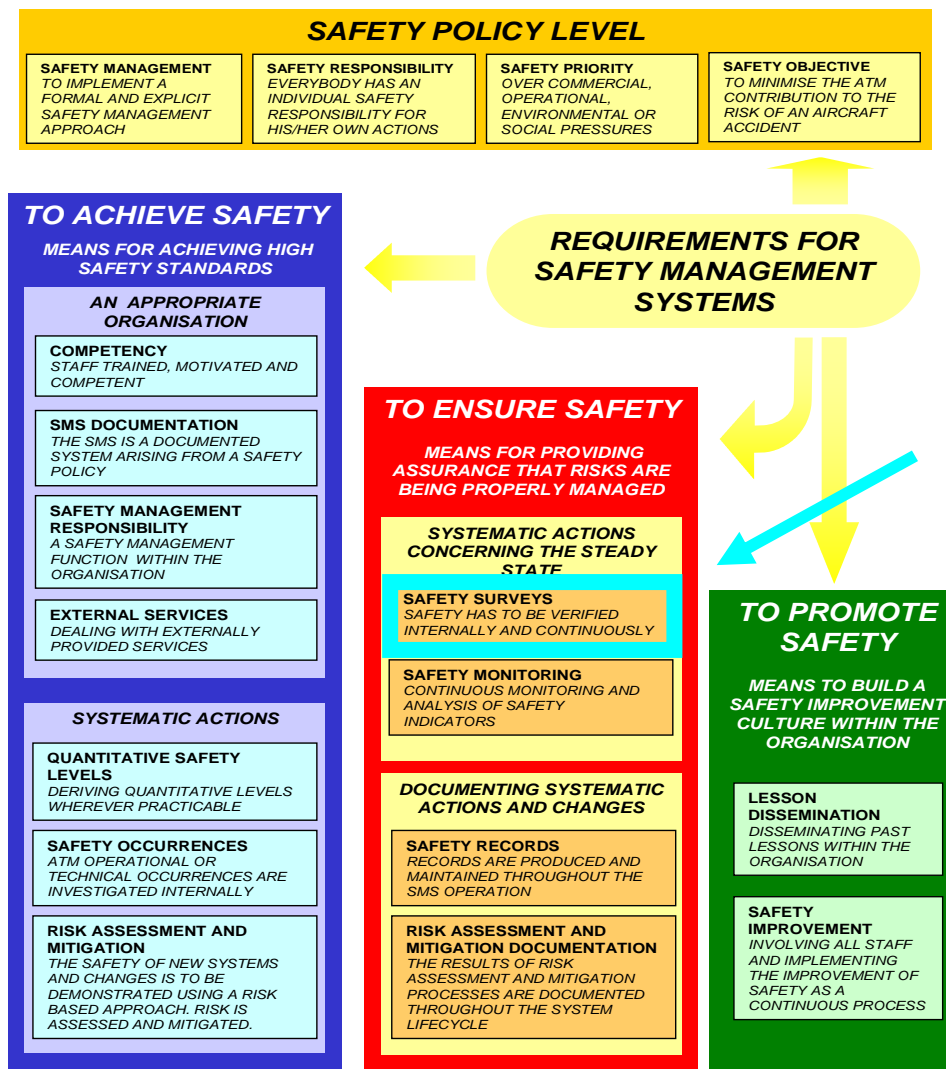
SAFETY POLICY LEVEL

SAFETY MANAGEMENT
TO IMPLEMENT A FORMAL AND EXPLICIT SAFETY MANAGEMENT APPROACH

SAFETY RESPONSIBILITY
EVERYBODY HAS AN INDIVIDUAL SAFETY RESPONSIBILITY FOR HIS/HER OWN ACTIONS

SAFETY PRIORITY
OVER COMMERCIAL, OPERATIONAL, ENVIRONMENTAL OR SOCIAL PRESSURES

SAFETY OBJECTIVE
TO MINIMISE THE ATM CONTRIBUTION TO THE RISK OF AN AIRCRAFT ACCIDENT

REQUIREMENTS FOR SAFETY MANAGEMENT SYSTEMS

TO ACHIEVE SAFETY

MEANS FOR ACHIEVING HIGH SAFETY STANDARDS

AN APPROPRIATE ORGANISATION

COMPETENCY
STAFF TRAINED, MOTIVATED AND COMPETENT

SMS DOCUMENTATION
THE SMS IS A DOCUMENTED SYSTEM ARISING FROM A SAFETY POLICY

SAFETY MANAGEMENT RESPONSIBILITY
A SAFETY MANAGEMENT FUNCTION WITHIN THE ORGANISATION

EXTERNAL SERVICES
DEALING WITH EXTERNALLY PROVIDED SERVICES

SYSTEMATIC ACTIONS

QUANTITATIVE SAFETY LEVELS
DERIVING QUANTITATIVE LEVELS WHEREVER PRACTICABLE

SAFETY OCCURRENCES
ATM OPERATIONAL OR TECHNICAL OCCURRENCES ARE INVESTIGATED INTERNALLY

RISK ASSESSMENT AND MITIGATION
THE SAFETY OF NEW SYSTEMS AND CHANGES IS TO BE DEMONSTRATED USING A RISK BASED APPROACH. RISK IS ASSESSED AND MITIGATED.

TO ENSURE SAFETY

MEANS FOR PROVIDING ASSURANCE THAT RISKS ARE BEING PROPERLY MANAGED

SYSTEMATIC ACTIONS CONCERNING THE STEADY STATE

SAFETY SURVEYS
SAFETY HAS TO BE VERIFIED INTERNALLY AND CONTINUOUSLY

SAFETY MONITORING
CONTINUOUS MONITORING AND ANALYSIS OF SAFETY INDICATORS

DOCUMENTING SYSTEMATIC ACTIONS AND CHANGES

SAFETY RECORDS
RECORDS ARE PRODUCED AND MAINTAINED THROUGHOUT THE SMS OPERATION

RISK ASSESSMENT AND MITIGATION DOCUMENTATION
THE RESULTS OF RISK ASSESSMENT AND MITIGATION PROCESSES ARE DOCUMENTED THROUGHOUT THE SYSTEM LIFECYCLE

TO PROMOTE SAFETY

MEANS TO BUILD A SAFETY IMPROVEMENT CULTURE WITHIN THE ORGANISATION

LESSON DISSEMINATION
DISSEMINATING PAST LESSONS WITHIN THE ORGANISATION

SAFETY IMPROVEMENT
INVOLVING ALL STAFF AND IMPLEMENTING THE IMPROVEMENT OF SAFETY AS A CONTINUOUS PROCESS